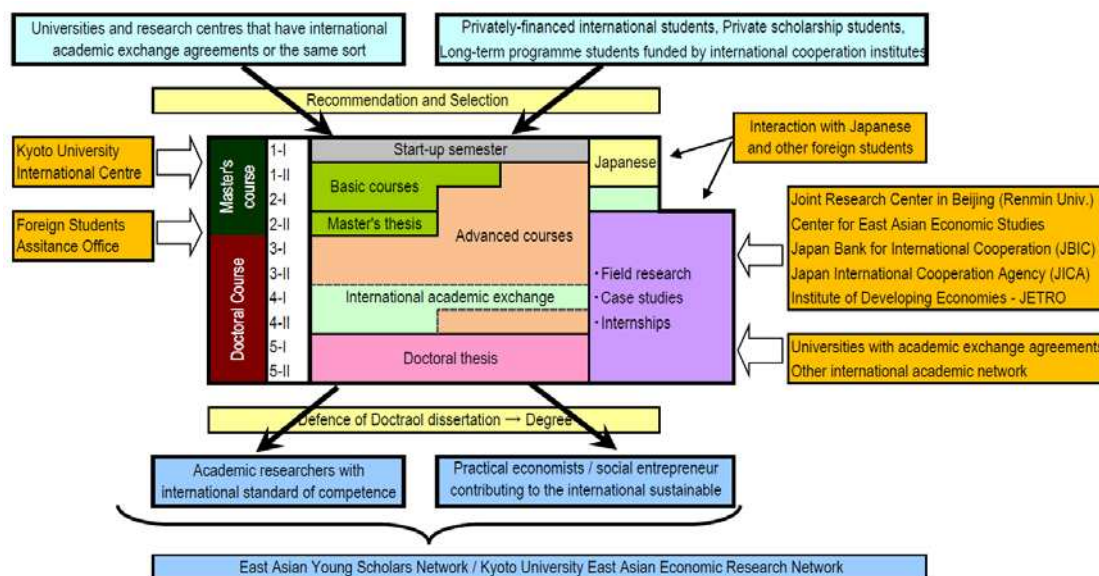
Universities and research centres that have international academic exchange agreements or the same sort

Privately-financed international students, Private scholarship students, Long-term programme students funded by international cooperation institutes

Recommendation and Selection

Kyoto University International Centre

Foreign Students Assitance Office

Master's course

Doctoral Course

1-I
1-II
2-I
2-II
3-I
3-II
4-I
4-II
5-I
5-II

Start-up semester

Basic courses

Master's thesis

Advanced courses

International academic exchange

Doctoral thesis

Japanese

・Field research
・Case studies
・Internships

Interaction with Japanese and other foreign students

Joint Research Center in Beijing (Renmin Univ.)
Center for East Asian Economic Studies
Japan Bank for International Cooperation (JBIC)
Japan International Cooperation Agency (JICA)
Institute of Developing Economies - JETRO

Universities with academic exchange agreements
Other international academic network

Defence of Doctraol dissertation → Degree

Academic researchers with international standard of competence

Practical economists / social entrepreneur contributing to the international sustainable

East Asian Young Scholars Network / Kyoto University East Asian Economic Research Network